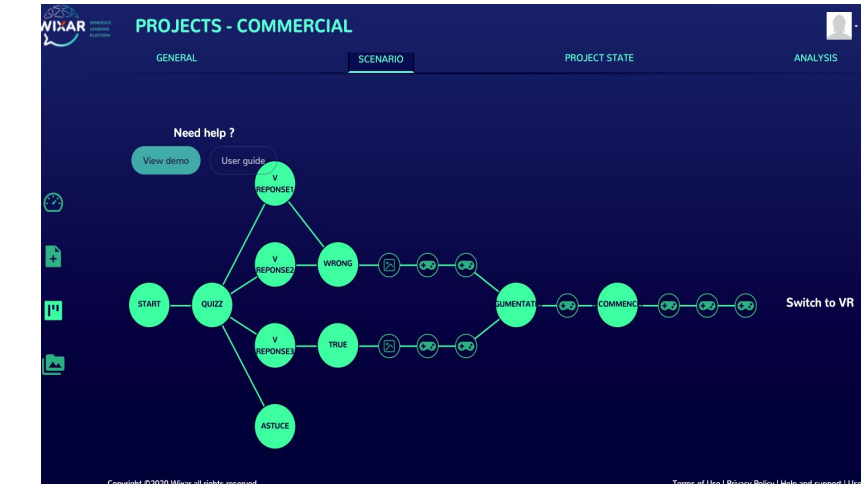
WIXAR IMMERSIVE LEARNING PLATFORM

PROJECTS - COMMERCIAL

GENERAL
SCENARIO
PROJECT STATE
ANALYSIS

Need help ?

View demo
User guide

V REPONSE1
V REPONSE2
WRONG
START
QUIZZ
GUMENTATI
COMMENC
V REPONSE3
TRUE
ASTUCE

Switch to VR

Copyright ©2020 Wixar all rights reserved

Terms of Use | Privacy Policy | Help and support | Use